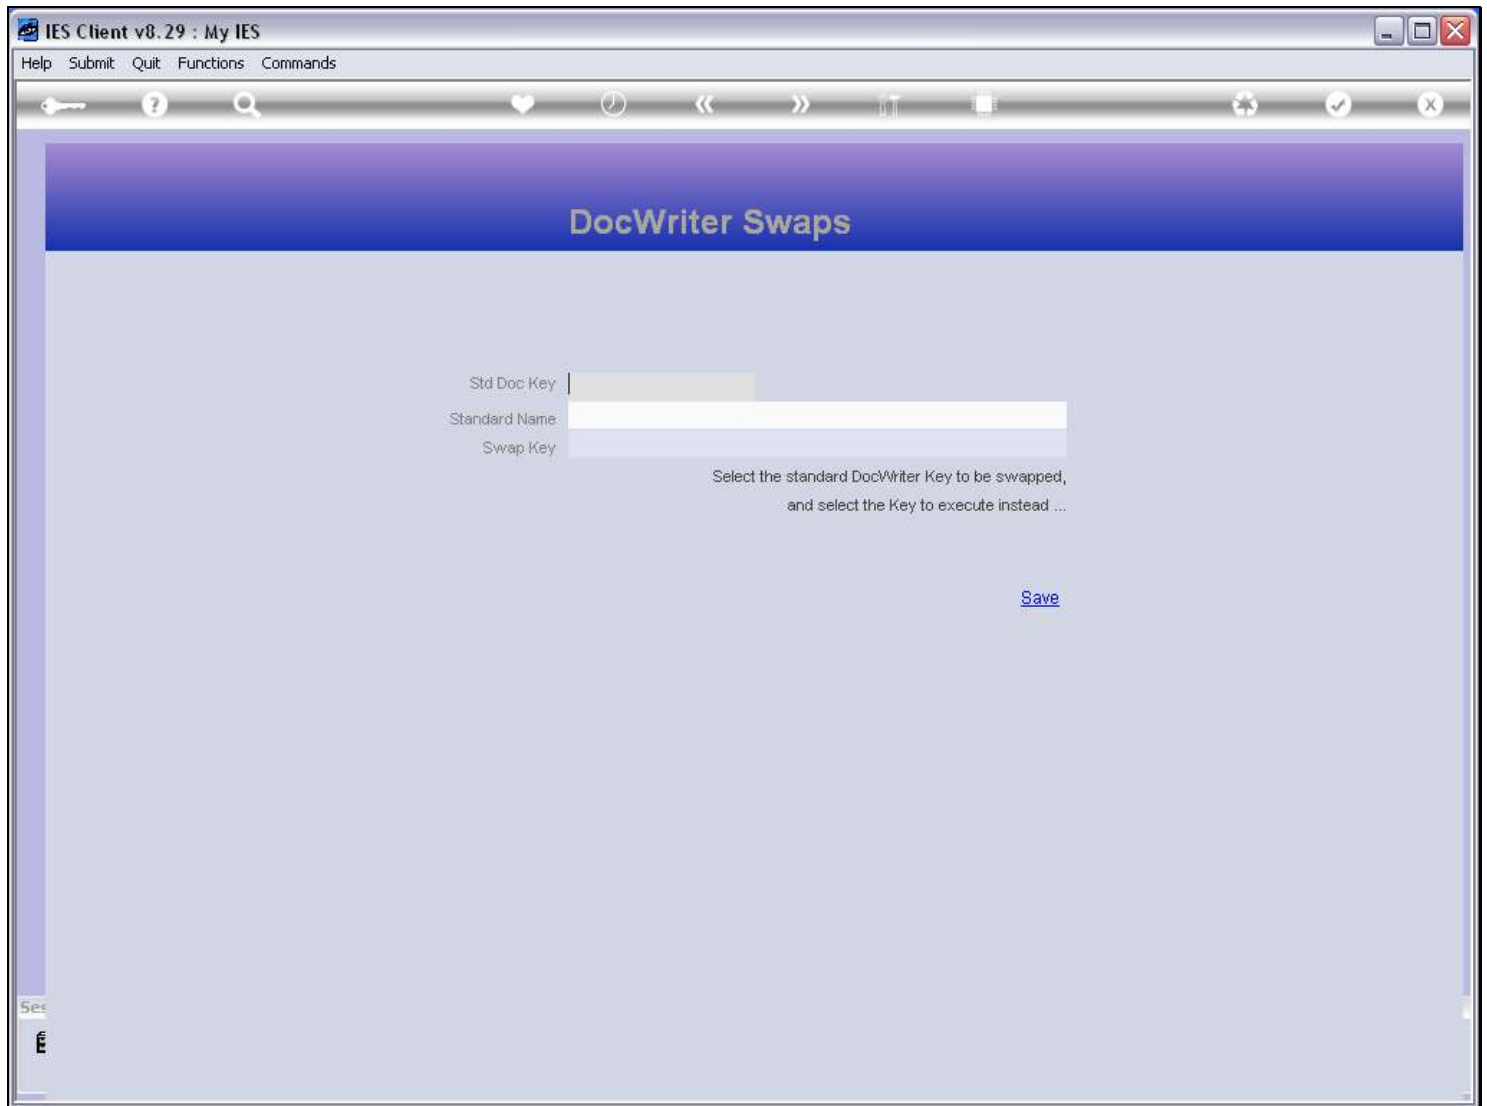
IES Client v8.29 : My IES

Help Submit Quit Functions Commands

DocWriter Swaps

Std Doc Key

Standard Name

Swap Key

Select the standard DocWriter Key to be swapped, and select the Key to execute instead ...

Save

Ses

E